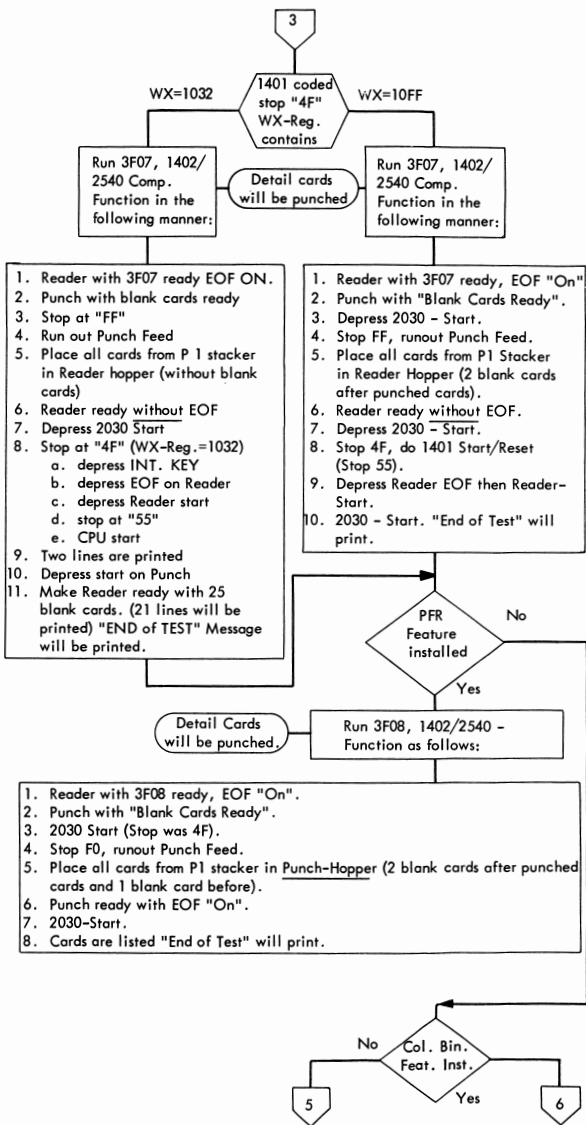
3

1401 coded stop "4F" WX-Reg. contains

WX=1032

WX=10FF

Run 3F07, 1402/ 2540 Comp. Function in the following manner:

Detail cards will be punched

Run 3F07, 1402/ 2540 Comp. Function in the following manner:

1. Reader with 3F07 ready EOF ON.
2. Punch with blank cards ready
3. Stop at "FF"
4. Run out Punch Feed
5. Place all cards from P 1 stacker in Reader hopper (without blank cards)
6. Reader ready without EOF
7. Depress 2030 Start
8. Stop at "4F" (WX-Reg.=1032)
a. depress INT. KEY
b. depress EOF on Reader
c. depress Reader start
d. stop at "55"
e. CPU start
9. Two lines are printed
10. Depress start on Punch
11. Make Reader ready with 25 blank cards. (21 lines will be printed) "END of TEST" Message will be printed.

1. Reader with 3F07 ready, EOF "On".
2. Punch with "Blank Cards Ready".
3. Depress 2030 - Start.
4. Stop FF, runout Punch Feed.
5. Place all cards from P1 Stacker in Reader Hopper (2 blank cards after punched cards).
6. Reader ready without EOF.
7. Depress 2030 - Start.
8. Stop 4F, do 1401 Start/Reset (Stop 55).
9. Depress Reader EOF then Reader-Start.
10. 2030 - Start. "End of Test" will print.

PFR Feature installed

No

Yes

Detail Cards will be punched.

Run 3F08, 1402/2540 - Function as follows:

1. Reader with 3F08 ready, EOF "On".
2. Punch with "Blank Cards Ready".
3. 2030 Start (Stop was 4F).
4. Stop F0, runout Punch Feed.
5. Place all cards from P1 stacker in Punch-Hopper (2 blank cards after punched cards and 1 blank card before).
6. Punch ready with EOF "On".
7. 2030-Start.
8. Cards are listed "End of Test" will print.

No

Col. Bin. Feat. Inst.

Yes

5

6